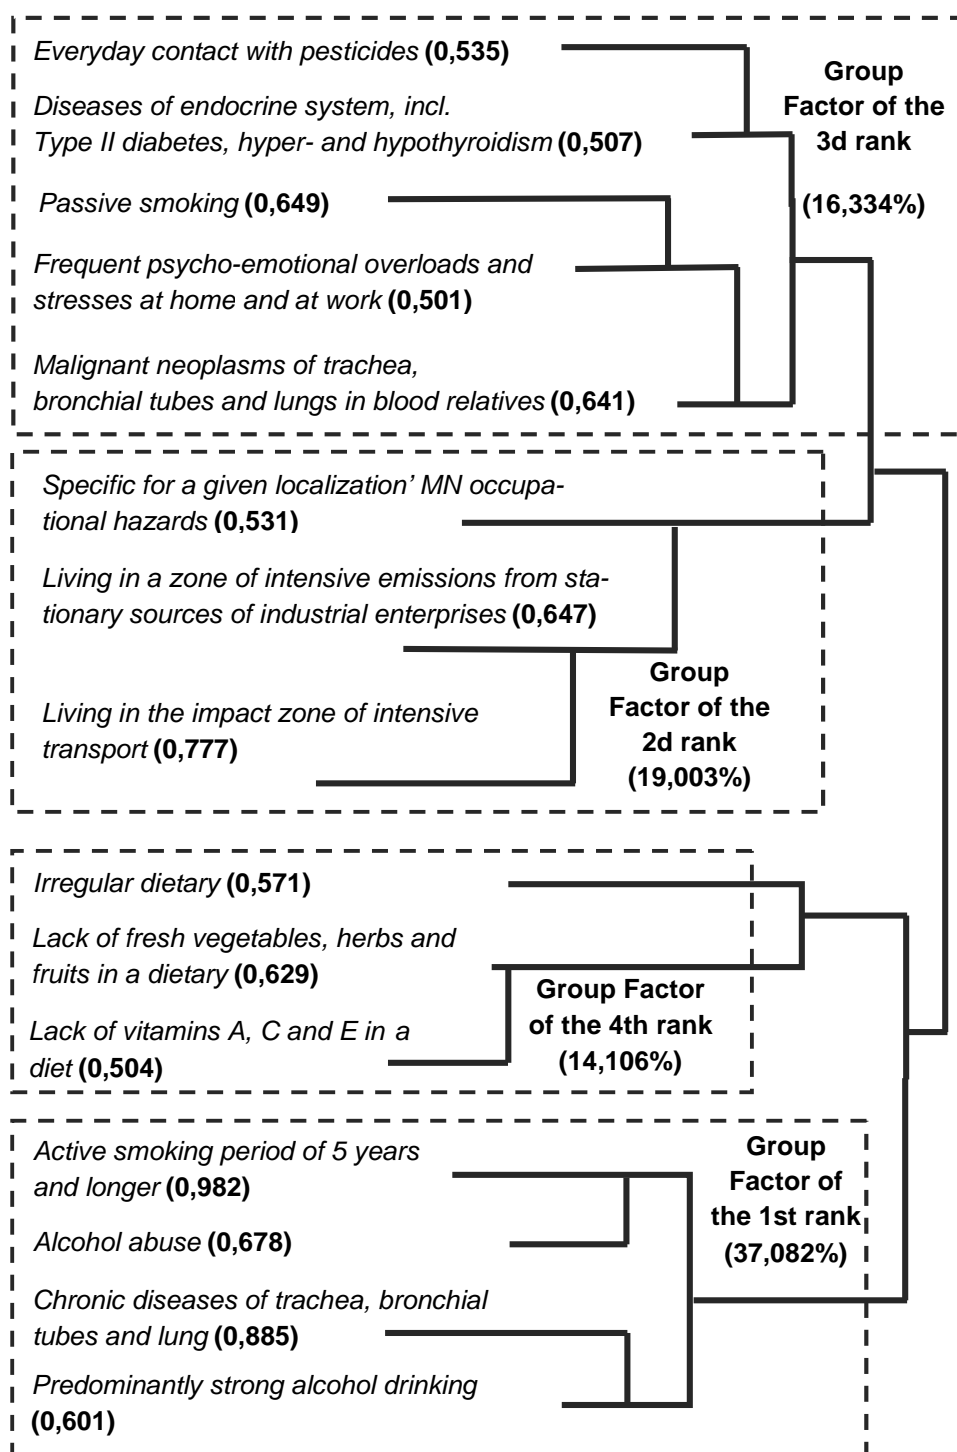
Everyday contact with pesticides **(0,535)**

Diseases of endocrine system, incl. Type II diabetes, hyper- and hypothyroidism **(0,507)**

Group Factor of the 3d rank

(16,334%)

Passive smoking **(0,649)**

Frequent psycho-emotional overloads and stresses at home and at work **(0,501)**

Malignant neoplasms of trachea, bronchial tubes and lungs in blood relatives **(0,641)**

Specific for a given localization' MN occupational hazards **(0,531)**

Living in a zone of intensive emissions from stationary sources of industrial enterprises **(0,647)**

Group Factor of the 2d rank (19,003%)

Living in the impact zone of intensive transport **(0,777)**

Irregular dietary **(0,571)**

Lack of fresh vegetables, herbs and fruits in a dietary **(0,629)**

Group Factor of the 4th rank (14,106%)

Lack of vitamins A, C and E in a diet **(0,504)**

Active smoking period of 5 years and longer **(0,982)**

Group Factor of the 1st rank (37,082%)

Alcohol abuse **(0,678)**

Chronic diseases of trachea, bronchial tubes and lung **(0,885)**

Predominantly strong alcohol drinking **(0,601)**